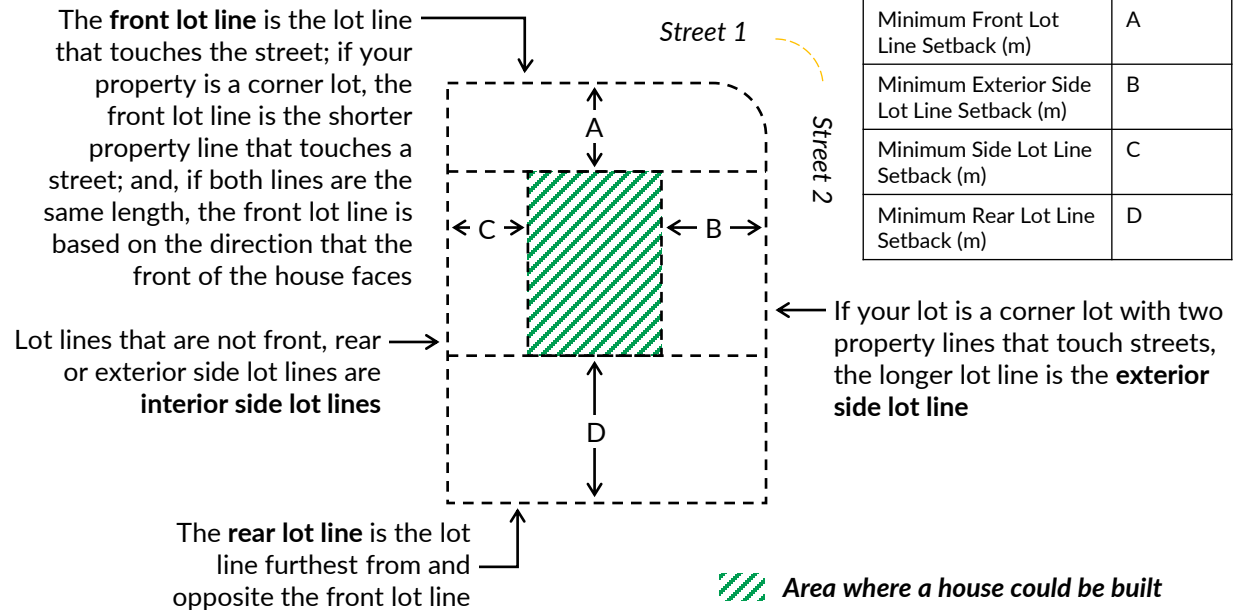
The **front lot line** is the lot line that touches the street; if your property is a corner lot, the front lot line is the shorter property line that touches a street; and, if both lines are the same length, the front lot line is based on the direction that the front of the house faces

Street 1

Street 2

| Minimum Front Lot Line Setback (m) | A |
|---|---|
| Minimum Exterior Side Lot Line Setback (m) | B |
| Minimum Side Lot Line Setback (m) | C |
| Minimum Rear Lot Line Setback (m) | D |

A

C

B

Lot lines that are not front, rear or exterior side lot lines are **interior side lot lines**

If your lot is a corner lot with two property lines that touch streets, the longer lot line is the **exterior side lot line**

D

The **rear lot line** is the lot line furthest from and opposite the front lot line

Area where a house could be built